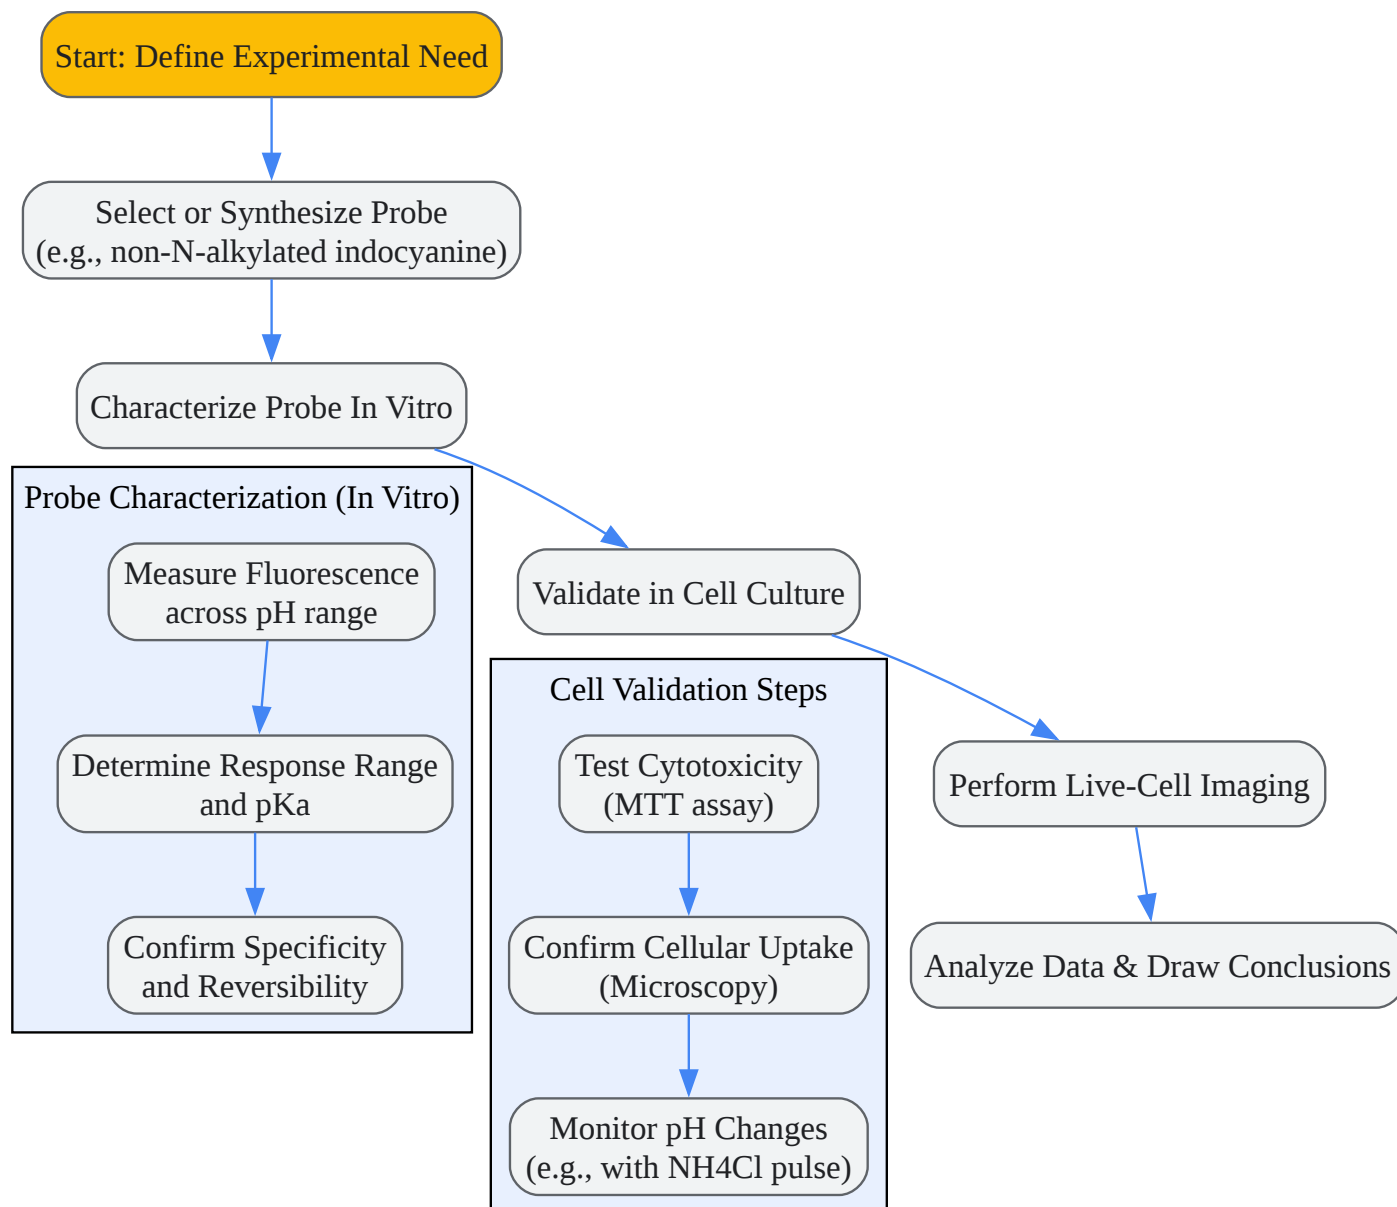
Start: Define Experimental Need

Select or Synthesize Probe (e.g., non-N-alkylated indocyanine)

Characterize Probe In Vitro

Probe Characterization (In Vitro)

Measure Fluorescence across pH range

Determine Response Range and pKa

Confirm Specificity and Reversibility

Validate in Cell Culture

Cell Validation Steps

Test Cytotoxicity (MTT assay)

Confirm Cellular Uptake (Microscopy)

Monitor pH Changes (e.g., with NH4Cl pulse)

Perform Live-Cell Imaging

Analyze Data & Draw Conclusions